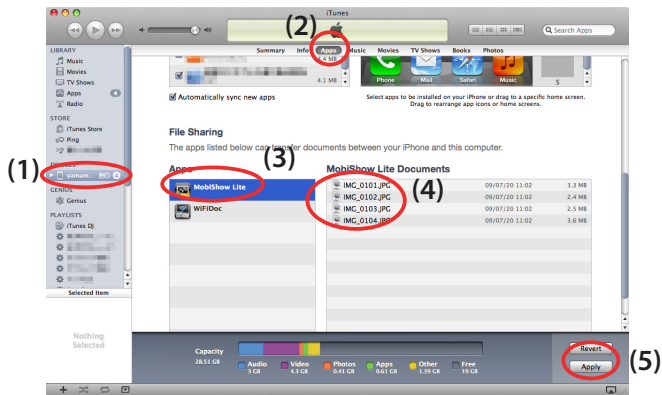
iTunes

Search Apps

(2)

Summary Info Apps Music Movies TV Shows Books Photos

LIBRARY
Music
Movies
TV Shows
Apps 4
Radio

STORE
iTunes Store
Ping
Purchased

(1)

DEVICES
yamam

GENIUS
Genius

PLAYLISTS
iTunes DJ

Selected Item

Nothing Selected

4 MB
4.1 MB

Automatically sync new apps

Phone Mail Safari Music

5

Select apps to be installed on your iPhone or drag to a specific home screen. Drag to rearrange app icons or home screens.

File Sharing

The apps listed below can transfer documents between your iPhone and this computer.

(3)

Apps

MobiShow Lite

WiFiDoc

MobiShow Lite Documents

(4)

| | | |
|---|---|---|
| IMG_0101.JPG | 09/07/20 11:02 | 3.3 MB |
| IMG_0102.JPG | 09/07/20 11:02 | 2.4 MB |
| IMG_0103.JPG | 09/07/20 11:02 | 2.5 MB |
| IMG_0104.JPG | 09/07/20 11:02 | 3.6 MB |

Capacity
28.53 GB

Audio 3 GB
Video 4.3 GB
Photos 0.41 GB
Apps 0.61 GB
Other 1.39 GB
Free 19 GB

Revert

Apply

(5)